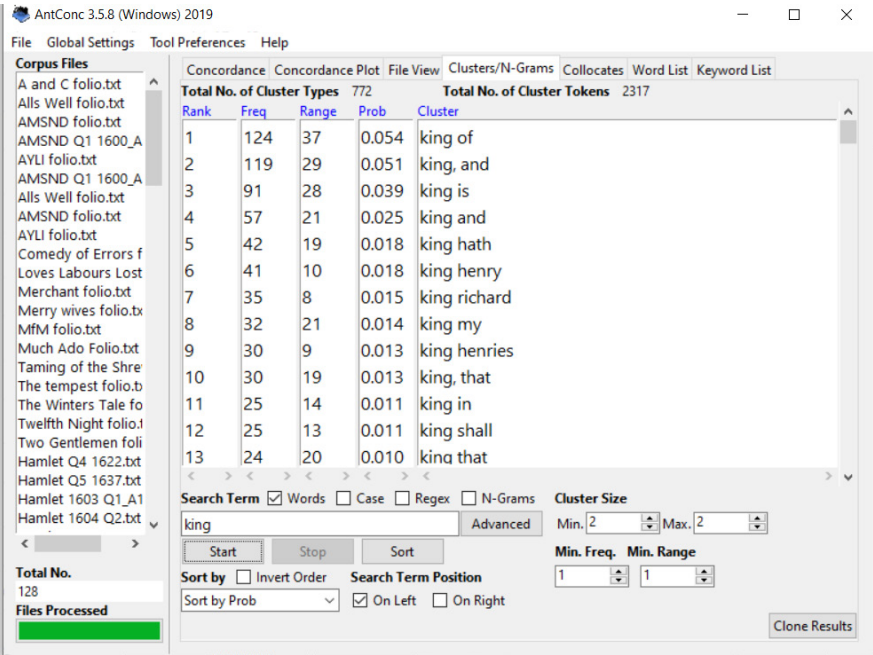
AntConc 3.5.8 (Windows) 2019

File Global Settings Tool Preferences Help

Corpus Files
A and C folio.txt
Alls Well folio.txt
AMSND folio.txt
AMSND Q1 1600_A
AYLI folio.txt
AMSND Q1 1600_A
Alls Well folio.txt
AMSND folio.txt
AYLI folio.txt
Comedy of Errors f
Loves Labours Lost
Merchant folio.txt
Merry wives folio.tx
MfM folio.txt
Much Ado Folio.txt
Taming of the Shre
The tempest folio.t
The Winters Tale fo
Twelfth Night folio.t
Two Gentlemen foli
Hamlet Q4 1622.txt
Hamlet Q5 1637.txt
Hamlet 1603 Q1_A1
Hamlet 1604 Q2.txt

Total No.
128
Files Processed

Concordance | Concordance Plot | File View | Clusters/N-Grams | Collocates | Word List | Keyword List

Total No. of Cluster Types 772 Total No. of Cluster Tokens 2317

| Rank | Freq | Range | Prob | Cluster |
|---|---|---|---|---|
| 1 | 124 | 37 | 0.054 | king of |
| 2 | 119 | 29 | 0.051 | king, and |
| 3 | 91 | 28 | 0.039 | king is |
| 4 | 57 | 21 | 0.025 | king and |
| 5 | 42 | 19 | 0.018 | king hath |
| 6 | 41 | 10 | 0.018 | king henry |
| 7 | 35 | 8 | 0.015 | king richard |
| 8 | 32 | 21 | 0.014 | king my |
| 9 | 30 | 9 | 0.013 | king henries |
| 10 | 30 | 19 | 0.013 | king, that |
| 11 | 25 | 14 | 0.011 | king in |
| 12 | 25 | 13 | 0.011 | king shall |
| 13 | 24 | 20 | 0.010 | king that |

Search Term ☑ Words ☐ Case ☐ Regex ☐ N-Grams
king Advanced
Start Stop Sort
Sort by ☐ Invert Order
Sort by Prob
Search Term Position
☑ On Left ☐ On Right

Cluster Size
Min. 2 Max. 2
Min. Freq. Min. Range
1 1

Clone Results